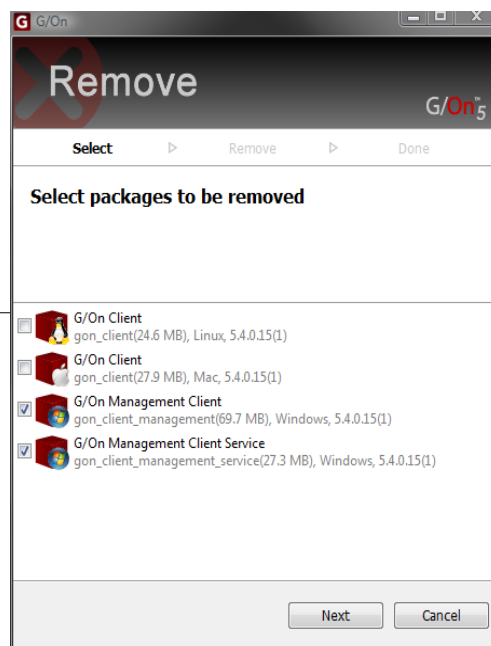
G/On

Remove

G/On™5

Select ▷ Remove ▷ Done

Select packages to be removed

G/On Client
gon_client(24.6 MB), Linux, 5.4.0.15(1)

G/On Client
gon_client(27.9 MB), Mac, 5.4.0.15(1)

G/On Management Client
gon_client_management(69.7 MB), Windows, 5.4.0.15(1)

G/On Management Client Service
gon_client_management_service(27.3 MB), Windows, 5.4.0.15(1)

Next Cancel